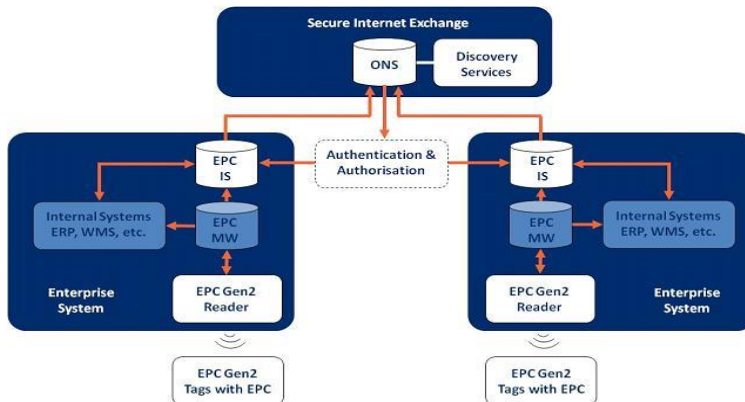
Secure Internet Exchange

ONS

Discovery Services

Authentication & Authorisation

EPC IS

Internal Systems ERP, WMS, etc.

EPC MW

Enterprise System

EPC Gen2 Reader

EPC Gen2 Tags with EPC

EPC IS

EPC MW

Internal Systems ERP, WMS, etc.

EPC Gen2 Reader

Enterprise System

EPC Gen2 Tags with EPC